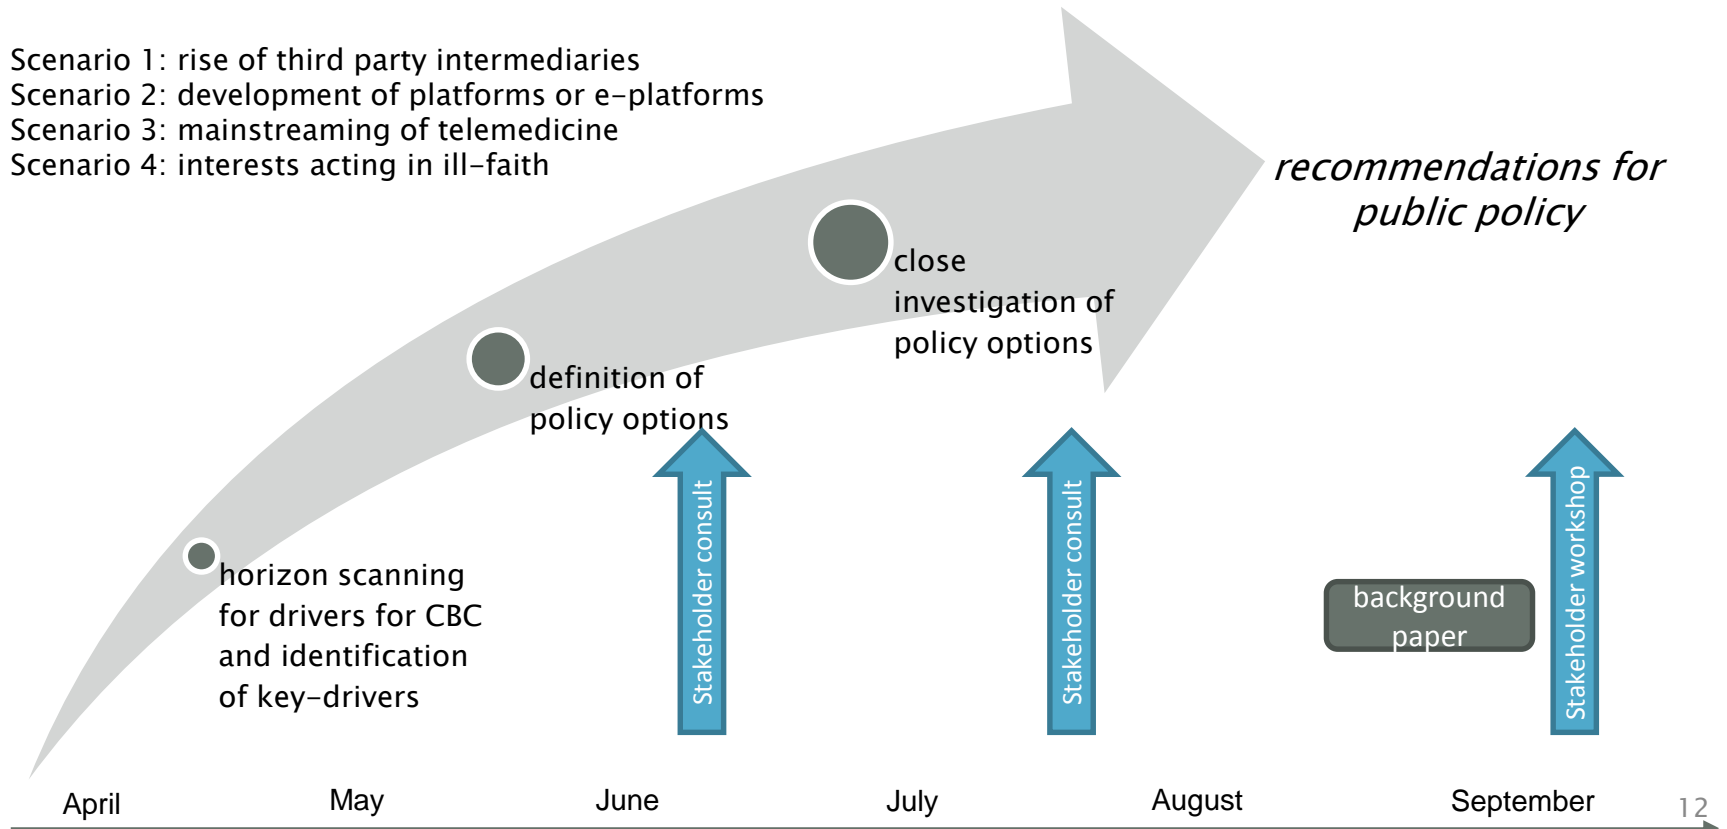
Scenario 1: rise of third party intermediaries
Scenario 2: development of platforms or e-platforms
Scenario 3: mainstreaming of telemedicine
Scenario 4: interests acting in ill-faith

recommendations for public policy

close investigation of policy options

definition of policy options

horizon scanning for drivers for CBC and identification of key-drivers

Stakeholder consult

Stakeholder consult

background paper

Stakeholder workshop

April

May

June

July

August

September

12